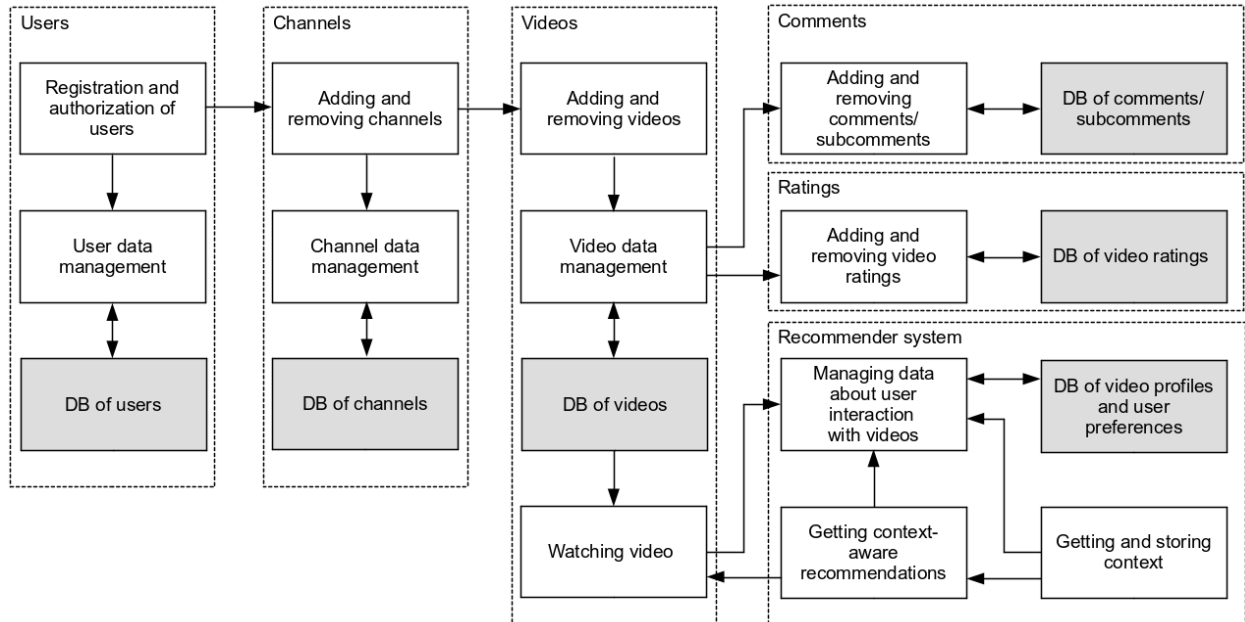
Users

Registration and authorization of users

User data management

DB of users

Channels

Adding and removing channels

Channel data management

DB of channels

Videos

Adding and removing videos

Video data management

DB of videos

Watching video

Comments

Adding and removing comments/ subcomments

DB of comments/ subcomments

Ratings

Adding and removing video ratings

DB of video ratings

Recommender system

Managing data about user interaction with videos

DB of video profiles and user preferences

Getting context-aware recommendations

Getting and storing context